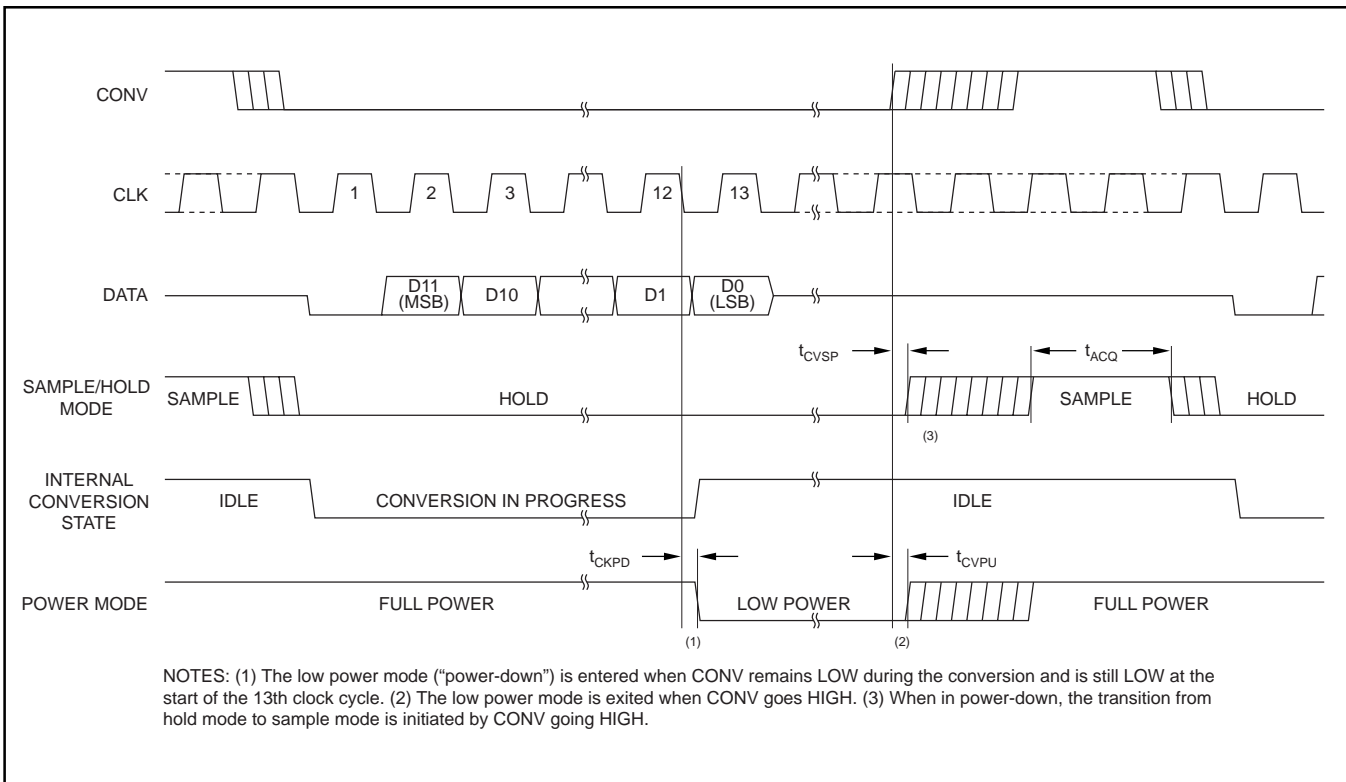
CONV

CLK

1 2 3 12 13

DATA

D11 (MSB) D10 D1 D0 (LSB)

$t_{CVSP}$ $t_{ACQ}$

SAMPLE/HOLD MODE

SAMPLE HOLD SAMPLE HOLD

(3)

INTERNAL CONVERSION STATE

IDLE CONVERSION IN PROGRESS IDLE

$t_{CKPD}$ $t_{CVPU}$

POWER MODE

FULL POWER LOW POWER FULL POWER

(1) (2)

NOTES: (1) The low power mode ("power-down") is entered when CONV remains LOW during the conversion and is still LOW at the start of the 13th clock cycle. (2) The low power mode is exited when CONV goes HIGH. (3) When in power-down, the transition from hold mode to sample mode is initiated by CONV going HIGH.